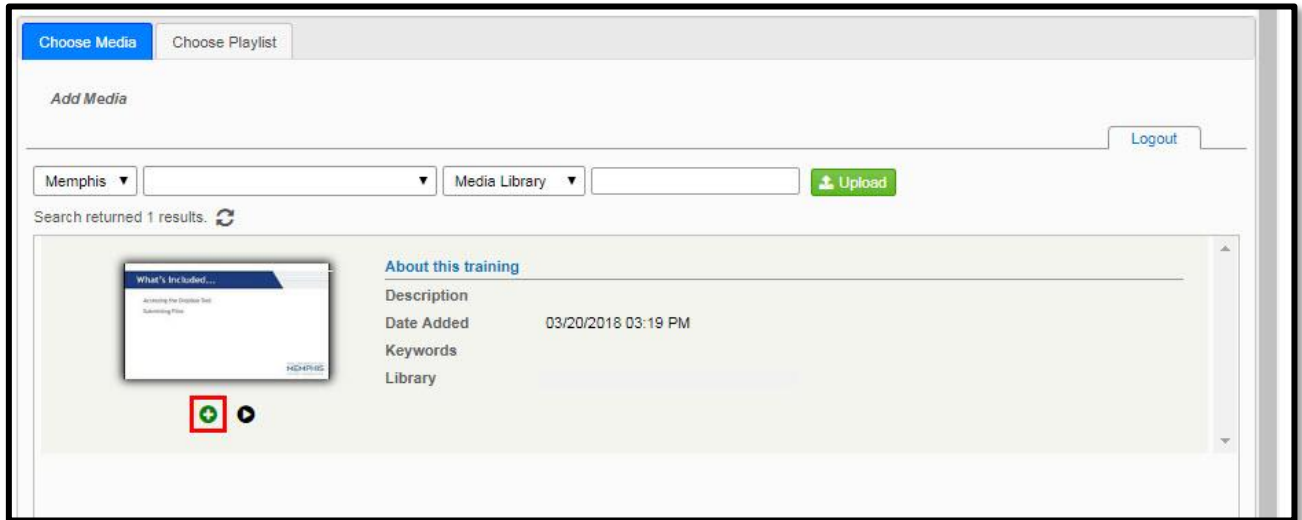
Choose Media
Choose Playlist

Add Media

Logout

Memphis ▼
▼
Media Library ▼
Upload

Search returned 1 results.

What's Included...
Accessing the Dropbox Tool
Submitting Files
MEMPHIS

About this training
Description
Date Added 03/20/2018 03:19 PM
Keywords
Library